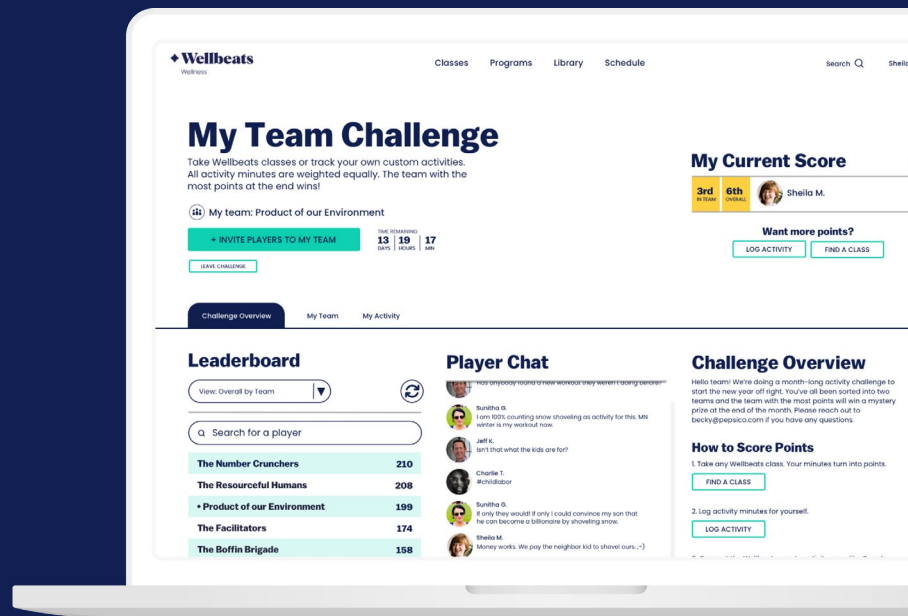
✦Wellbeats
Wellness

Classes Programs Library Schedule

Search Sheila

My Team Challenge

Take Wellbeats classes or track your own custom activities. All activity minutes are weighted equally. The team with the most points at the end wins!

My team: Product of our Environment

+ INVITE PLAYERS TO MY TEAM

TIME REMAINING
13 DAYS | 19 HOURS | 17 MIN

LEAVE CHALLENGE

My Current Score

3rd IN TEAM 6th OVERALL Sheila M.

Want more points?

LOG ACTIVITY FIND A CLASS

Challenge Overview My Team My Activity

Leaderboard

View: Overall by Team

Search for a player

| The Number Crunchers | 210 |
|---|---|
| The Resourceful Humans | 208 |
| • Product of our Environment | 199 |
| The Facilitators | 174 |
| The Boffin Brigade | 158 |

Player Chat

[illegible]

Sunitha G.
I am 100% counting snow shoveling as activity for this. MN winter is my workout now.

Jeff K.
Isn't that what the kids are for?

Charlie T.
#childlabor

Sunitha G.
If only they would! If only I could convince my son that he can become a billionaire by shoveling snow.

Sheila M.
Money works. We pay the neighbor kid to shovel ours. ;-)

Challenge Overview

Hello team! We're doing a month-long activity challenge to start the new year off right. You've all been sorted into two teams and the team with the most points will win a mystery prize at the end of the month. Please reach out to becky@pepsico.com if you have any questions.

How to Score Points

1. Take any Wellbeats class. Your minutes turn into points.

FIND A CLASS

2. Log activity minutes for yourself.

LOG ACTIVITY

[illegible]